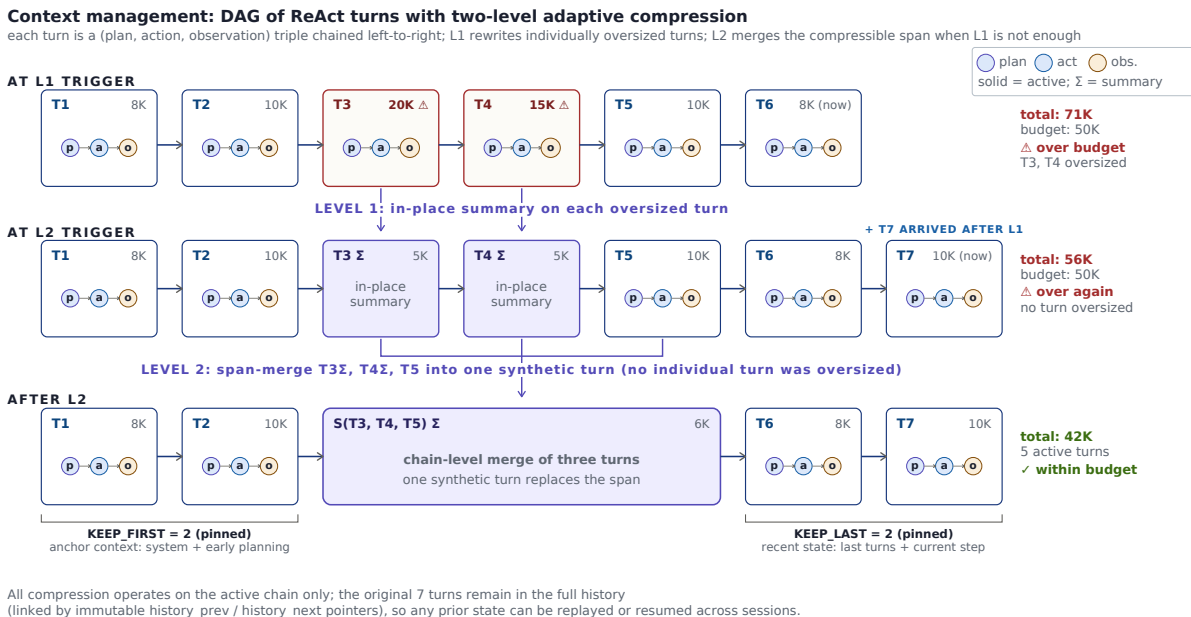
Context management: DAG of ReAct turns with two-level adaptive compression
each turn is a (plan, action, observation) triple chained left-to-right; L1 rewrites individually oversized turns; L2 merges the compressible span when L1 is not enough

plan act obs.
solid = active; Σ = summary

AT L1 TRIGGER

T1 8K p a o
T2 10K p a o
T3 20K ⚠ p a o
T4 15K ⚠ p a o
T5 10K p a o
T6 8K (now) p a o

total: 71K
budget: 50K
⚠ over budget
T3, T4 oversized

LEVEL 1: in-place summary on each oversized turn

AT L2 TRIGGER

+ T7 ARRIVED AFTER L1

T1 8K p a o
T2 10K p a o
T3 Σ 5K in-place summary
T4 Σ 5K in-place summary
T5 10K p a o
T6 8K p a o
T7 10K (now) p a o

total: 56K
budget: 50K
⚠ over again
no turn oversized

LEVEL 2: span-merge T3Σ, T4Σ, T5 into one synthetic turn (no individual turn was oversized)

AFTER L2

T1 8K p a o
T2 10K p a o
S(T3, T4, T5) Σ 6K
chain-level merge of three turns
one synthetic turn replaces the span
T6 8K p a o
T7 10K p a o

total: 42K
5 active turns
✓ within budget

KEEP_FIRST = 2 (pinned)
anchor context: system + early planning

KEEP_LAST = 2 (pinned)
recent state: last turns + current step

All compression operates on the active chain only; the original 7 turns remain in the full history
(linked by immutable history_prev / history_next pointers), so any prior state can be replayed or resumed across sessions.